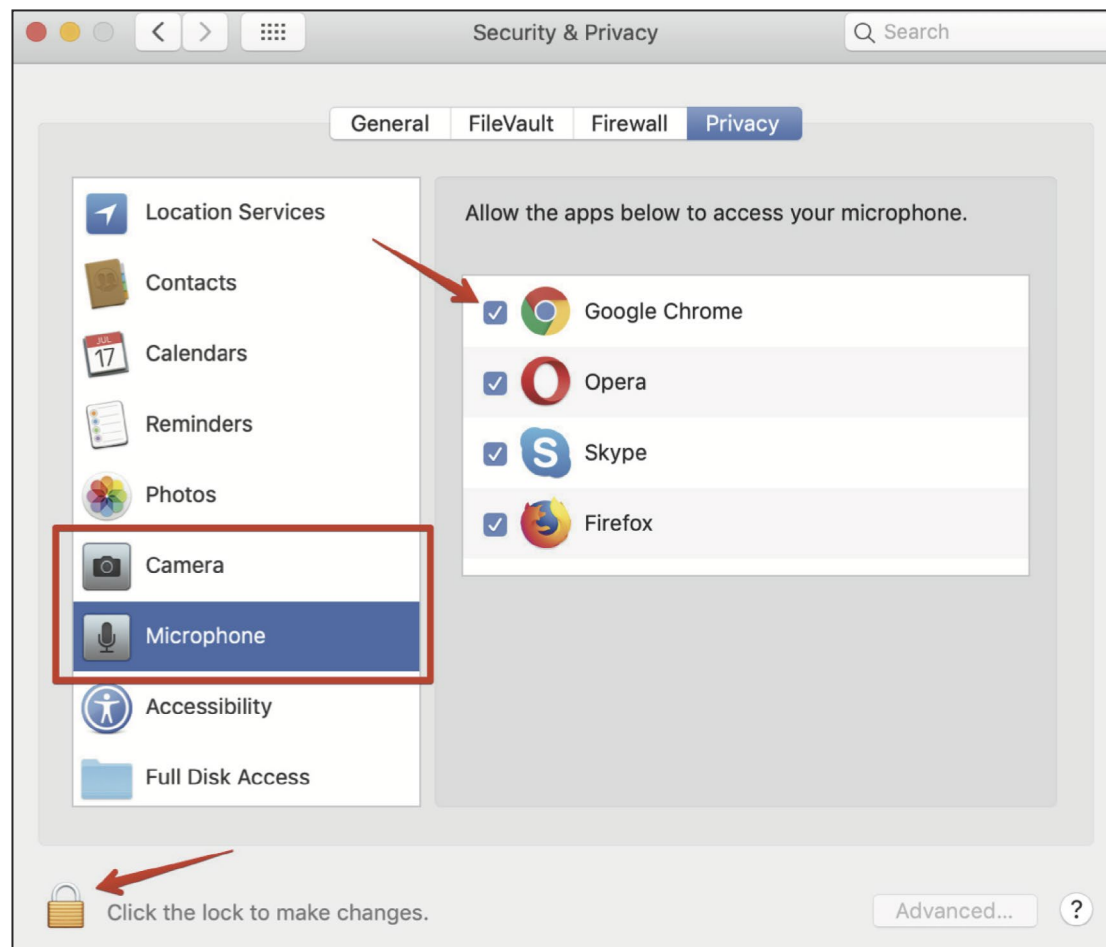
Security & Privacy

Search

General | FileVault | Firewall | Privacy

Location Services
Contacts
JUL
17
Calendars
Reminders
Photos
Camera
Microphone
Accessibility
Full Disk Access

Allow the apps below to access your microphone.

Google Chrome
Opera
Skype
Firefox

Click the lock to make changes.

Advanced...

?